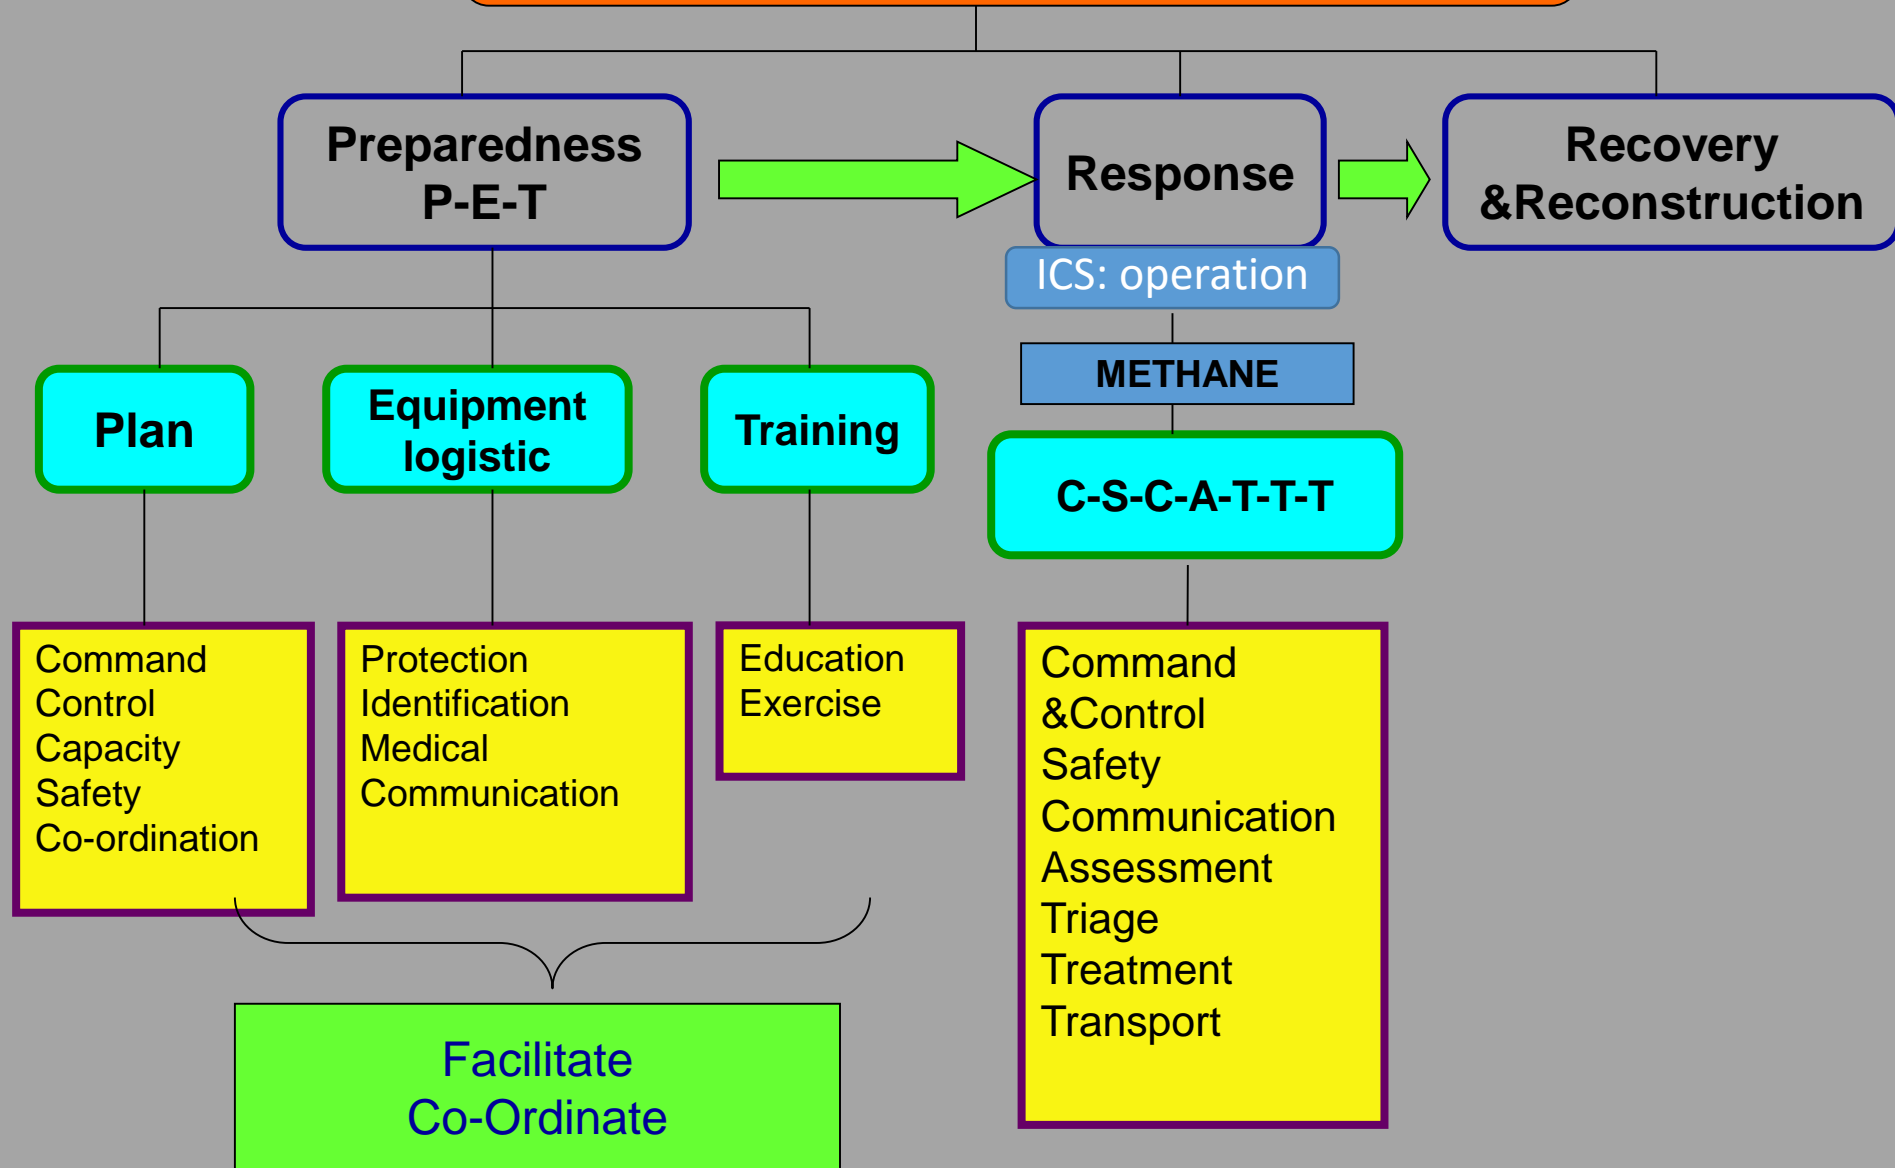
Preparedness
P-E-T

Response

Recovery
&Reconstruction

ICS: operation

METHANE

C-S-C-A-T-T-T

Plan

Equipment
logistic

Training

Command
Control
Capacity
Safety
Co-ordination

Protection
Identification
Medical
Communication

Education
Exercise

Command
&Control
Safety
Communication
Assessment
Triage
Treatment
Transport

Facilitate
Co-Ordinate